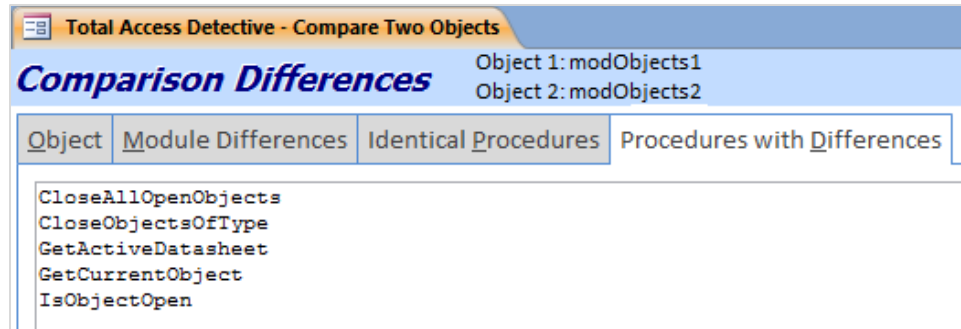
Total Access Detective - Compare Two Objects

Comparison Differences

Object 1: modObjects1
Object 2: modObjects2

Object | Module Differences | Identical Procedures | Procedures with Differences

CloseAllOpenObjects
CloseObjectsOfType
GetActiveDatasheet
GetCurrentObject
IsObjectOpen